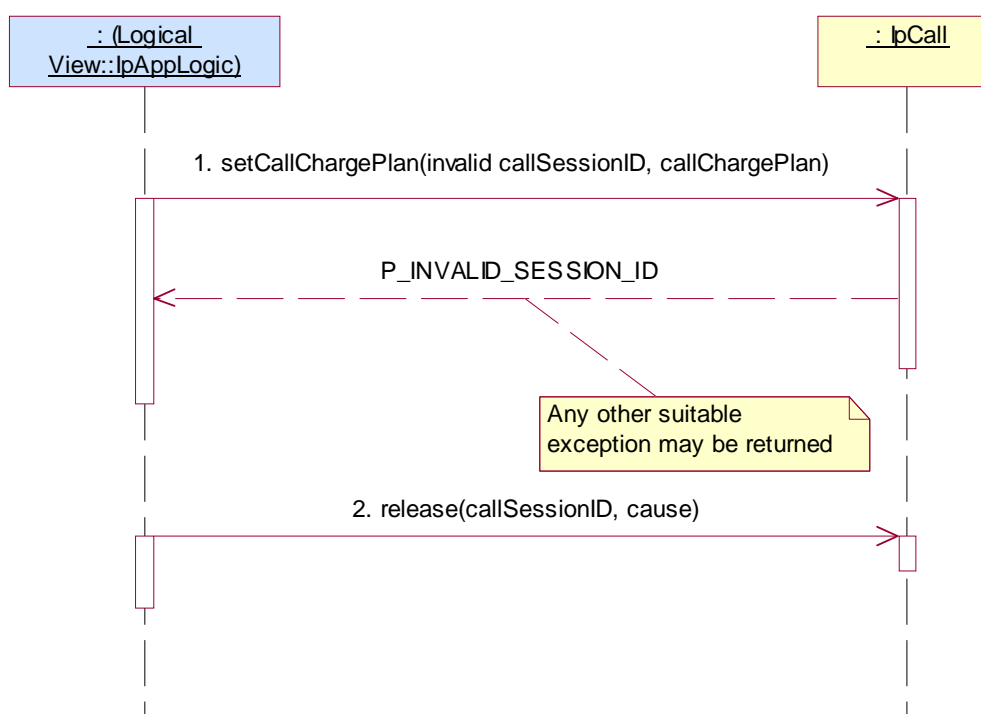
: (Logical View::IpAppLogic)

: IpCall

1. setCallChargePlan(invalid callSessionID, callChargePlan)

P_INVALID_SESSION_ID

Any other suitable exception may be returned

2. release(callSessionID, cause)